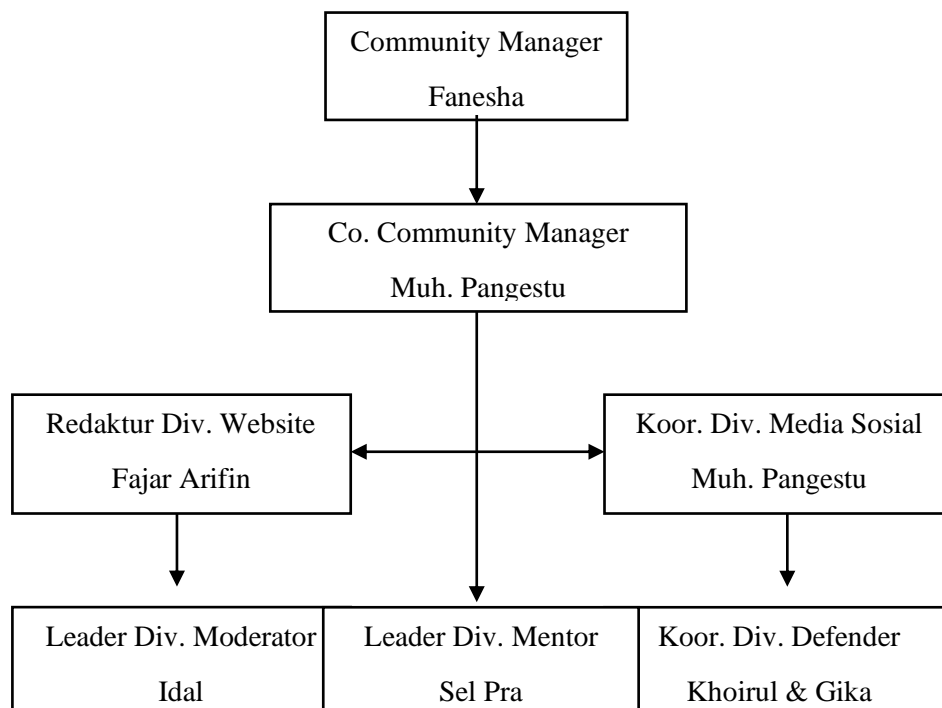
Community Manager
Fanesha

Co. Community Manager
Muh. Pangestu

Redaktur Div. Website
Fajar Arifin

Koor. Div. Media Sosial
Muh. Pangestu

Leader Div. Moderator
Idal

Leader Div. Mentor
Sel Pra

Koor. Div. Defender
Khoirul & Gika